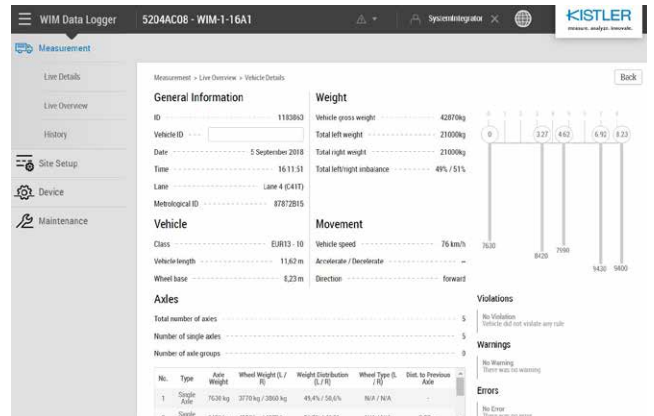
WIM Data Logger
5204AC08 - WIM-1-16A1
SystemIntegrator
KISTLER
measure. analyze. innovate.

Measurement
Live Details
Live Overview
History
Site Setup
Device
Maintenance

Measurement > Live Overview > Vehicle Details
Back

General Information
ID 1183863
Vehicle ID
Date 5 September 2018
Time 16:11:51
Lane Lane 4 (C41T)
Metrological ID 87872815

Weight
Vehicle gross weight 42870kg
Total left weight 21000kg
Total right weight 21000kg
Total left/right imbalance 49% / 51%

0
3.27
4.62
6.92
8.23
7630
8420
7990
9430
9400

Vehicle
Class EUR13 - 10
Vehicle length 11,62 m
Wheel base 8,23 m

Movement
Vehicle speed 76 km/h
Accelerate / Decelerate --
Direction forward

Axles
Total number of axles 5
Number of single axles 5
Number of axle groups 0

| No. | Type | Axle Weight | Wheel Weight (L / R) | Weight Distribution (L / R) | Wheel Type (L / R) | Dist. to Previous Axle |
|---|---|---|---|---|---|---|
| 1 | Single Axle | 7630 kg | 3770 kg / 3860 kg | 49,4% / 50,6% | N/A / N/A | - |
| | Single | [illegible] | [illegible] | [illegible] | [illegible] | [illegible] |

Violations
No Violation
Vehicle did not violate any rule

Warnings
No Warning
There was no warning

Errors
No Error
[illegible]